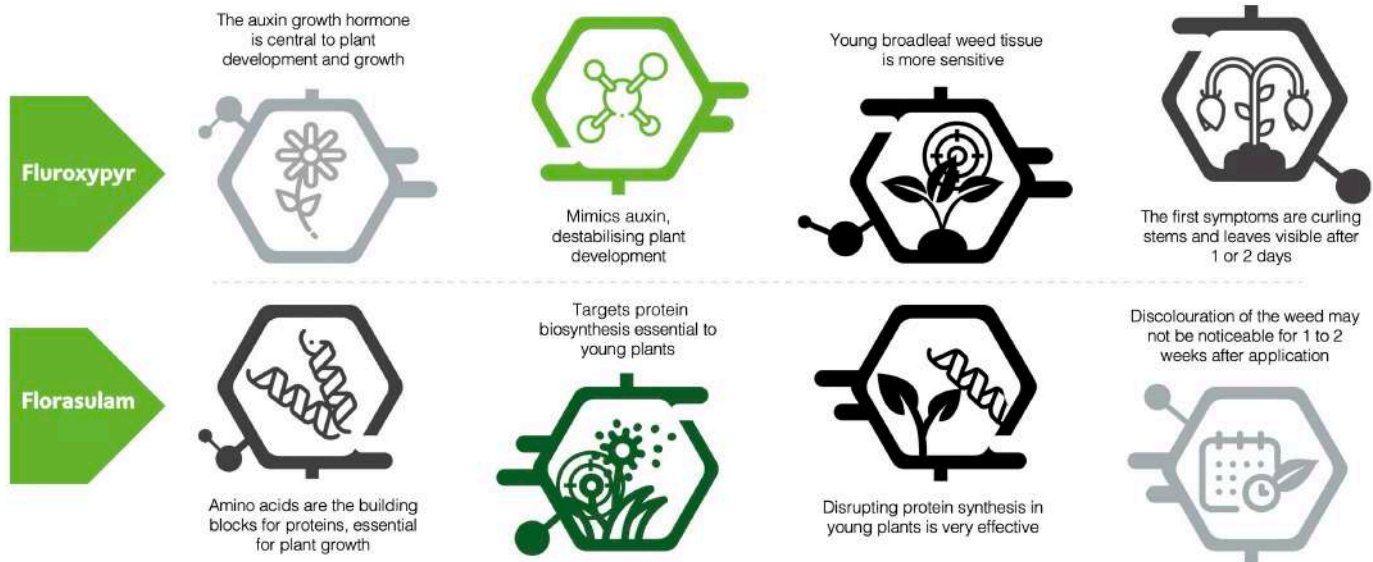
Fluroxypyr

The auxin growth hormone is central to plant development and growth

Mimics auxin, destabilising plant development

Young broadleaf weed tissue is more sensitive

The first symptoms are curling stems and leaves visible after 1 or 2 days

Florasulam

Amino acids are the building blocks for proteins, essential for plant growth

Targets protein biosynthesis essential to young plants

Disrupting protein synthesis in young plants is very effective

Discolouration of the weed may not be noticeable for 1 to 2 weeks after application